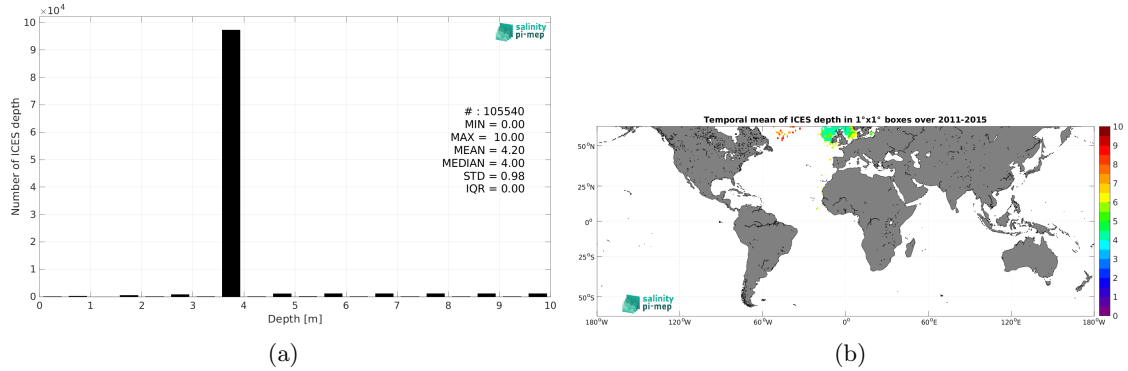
$\times10^4$

10
9
8
7
6
5
4
3
2
1
0

Number of ICES depth

salinity pi-mep

# : 105540
MIN = 0.00
MAX = 10.00
MEAN = 4.20
MEDIAN = 4.00
STD = 0.98
IQR = 0.00

0 1 2 3 4 5 6 7 8 9 10
Depth [m]

(a)

Temporal mean of ICES depth in 1°x1° boxes over 2011-2015

50°N
25°N
0°
25°S
50°S

180°W 120°W 60°W 0° 60°E 120°E 180°W

salinity pi-mep

10
9
8
7
6
5
4
3
2
1
0

(b)